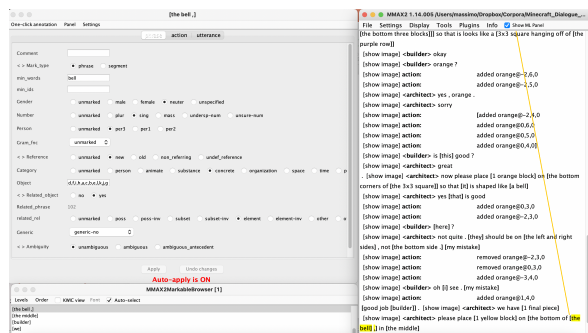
[the bell ,]
One-click annotation Panel Settings
action utterance
Comment
< > Mark_type phrase segment
min_words bell
min_ids
Gender unmarked male female neuter unspecified
Number unmarked plur sing mass undercp-num uncertain-num
Person unmarked per3 per1 per2
Gram_fnc unmarked
< > Reference unmarked new old non_referring undef_reference
Category unmarked person animate substance concrete organization space time
Object
< > Related_object no yes
Related_phrase
related_rel unmarked poss poss-inv subset subset-inv element element-inv other
Generic generic-no
< > Ambiguity unambiguous ambiguous ambiguous_antecedent
Apply Undo changes
Auto-apply is ON
MMAX2MarkableBrowser [1]
Levels Order KWIC view Font Auto-select
[the bell ,]
[the middle]
[builder]
[we]

MMAX2 1.14.005 /Users/massimo/Dropbox/Corpora/Minecraft_Dialogue_...
File Settings Display Tools Plugins Info Show ML Panel
[the bottom three blocks]]] so that is looks like a [3x3 square hanging off of [the purple row]]
[show image] <builder> okay
[show image] <builder> orange ?
[show image] action: added orange@-2,6,0
[show image] action: added orange@-2,5,0
[show image] <architect> yes , orange .
[show image] <builder> sorry
[show image] action: [added orange@-2,4,0
[show image] action: added orange@0,6,0
[show image] action: added orange@0,5,0
[show image] action: added orange@0,4,0]
[show image] <builder> is [this] good ?
[show image] <architect> great
. [show image] <architect> now please place [1 orange block] on [the bottom corners of [the [3x3 square]] so that [it] is shaped like [a bell]
[show image] <architect> yes [that] is good
[show image] action: added orange@0,3,0
[show image] action: added orange@-2,3,0
[show image] <builder> [here] ?
[show image] <architect> not quite . [they] should be on [the left and right sides] , not [the bottom side .] [my mistake]
[show image] action: removed orange@-2,3,0
[show image] action: removed orange@0,3,0
[show image] action: added orange@-3,4,0
[show image] <builder> oh [i] see . [my mistake]
[show image] action: added orange@1,4,0
[good job [builder]] . [show image] <architect> we have [1 final piece]
[show image] <architect> please place [1 yellow block] on [the bottom of [the bell ,] in [the middle]